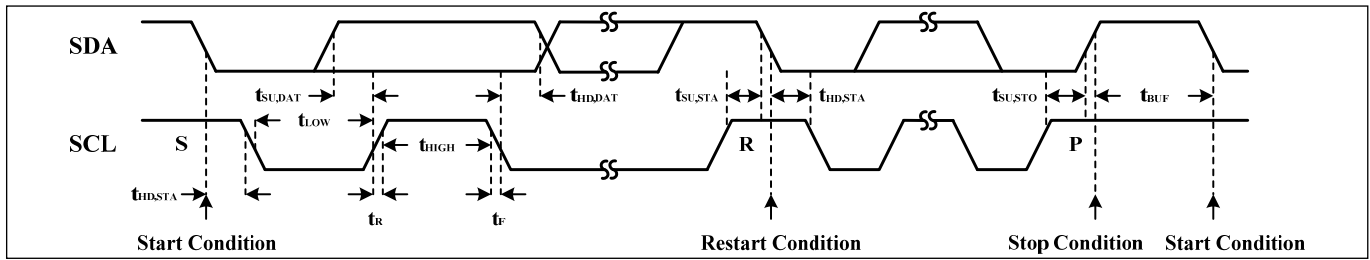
SDA

$t_{SU,DAT}$ $t_{HD,DAT}$ $t_{SU,STA}$ $t_{HD,STA}$ $t_{SU,STO}$ $t_{BUF}$

$t_{LOW}$ $t_{HIGH}$

SCL S R P

$t_{HD,STA}$

$t_R$ $t_F$

Start Condition

Restart Condition

Stop Condition

Start Condition